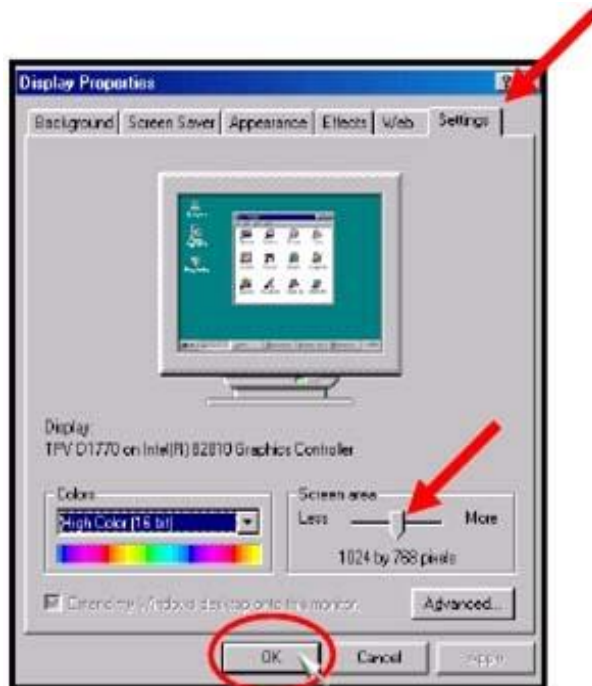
Display Properties

Background | Screen Saver | Appearance | Effects | Web | Settings

Display:
TPV D1770 on Intel(R) 82810 Graphics Controller

Colors
High Color (16 bit)

Screen area
Less More
1024 by 768 pixels

Extend my Windows desktop onto this monitor.

Advanced...

OK | Cancel | Apply